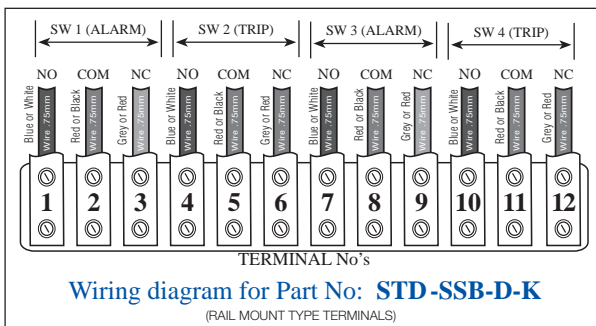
SW 1 (ALARM)
SW 2 (TRIP)
SW 3 (ALARM)
SW 4 (TRIP)

NO COM NC NO COM NC NO COM NC NO COM NC

Blue or White Wire 75mm
Red or Black Wire 75mm
Grey or Red Wire 75mm
Blue or White Wire 75mm
Red or Black Wire 75mm
Grey or Red Wire 75mm
Blue or White Wire 75mm
Red or Black Wire 75mm
Grey or Red Wire 75mm
Blue or White Wire 75mm
Red or Black Wire 75mm
Grey or Red Wire 75mm

1 2 3 4 5 6 7 8 9 10 11 12

TERMINAL No's

Wiring diagram for Part No: STD-SSB-D-K
(RAIL MOUNT TYPE TERMINALS)